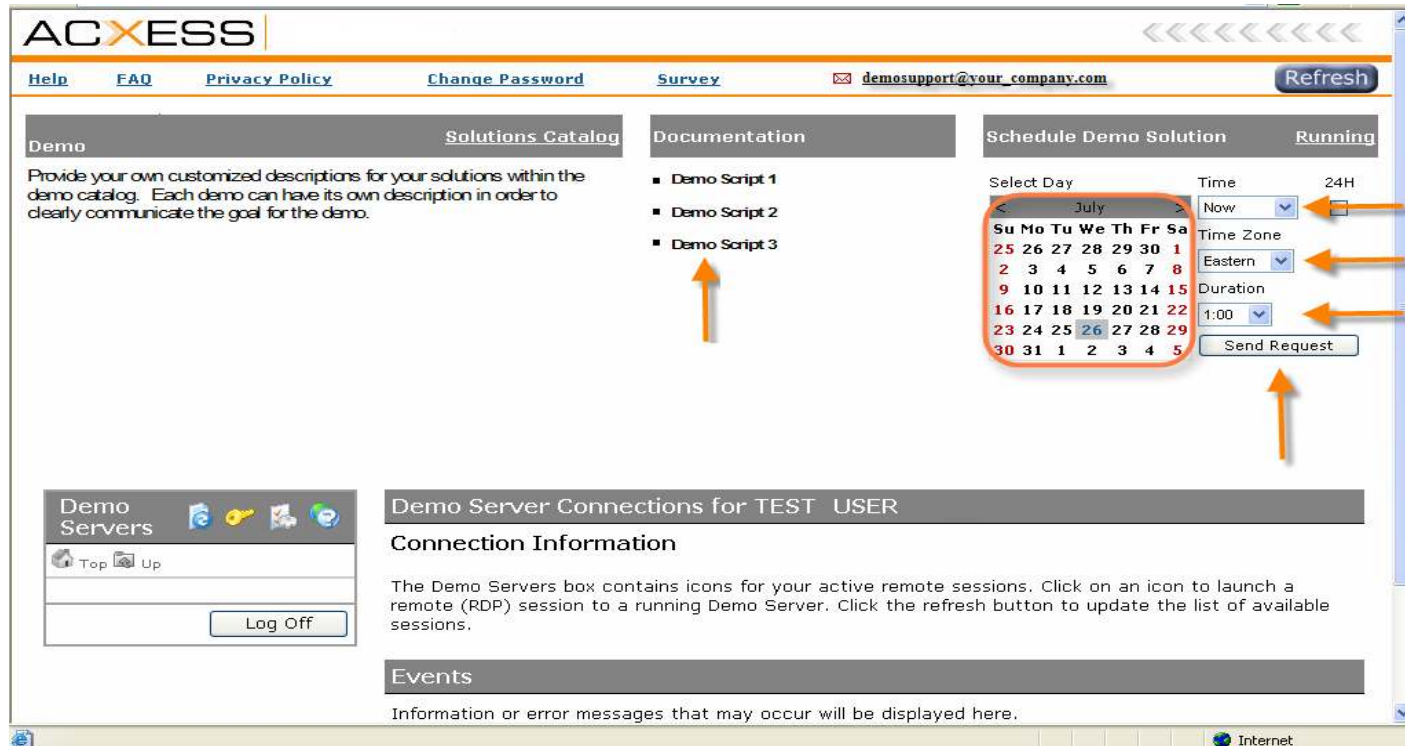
ACXESS

Help FAQ Privacy Policy Change Password Survey demosupport@your_company.com Refresh

Demo Solutions Catalog

Provide your own customized descriptions for your solutions within the demo catalog. Each demo can have its own description in order to clearly communicate the goal for the demo.

Documentation

- Demo Script 1
- Demo Script 2
- Demo Script 3

Schedule Demo Solution Running

Select Day

| < | | | July | | | > |
|---|---|---|---|---|---|---|
| Su | Mo | Tu | We | Th | Fr | Sa |
| 25 | 26 | 27 | 28 | 29 | 30 | 1 |
| 2 | 3 | 4 | 5 | 6 | 7 | 8 |
| 9 | 10 | 11 | 12 | 13 | 14 | 15 |
| 16 | 17 | 18 | 19 | 20 | 21 | 22 |
| 23 | 24 | 25 | 26 | 27 | 28 | 29 |
| 30 | 31 | 1 | 2 | 3 | 4 | 5 |

Time 24H
Now
Time Zone
Eastern
Duration
1:00
Send Request

Demo Servers

Top Up

Log Off

Demo Server Connections for TEST USER

Connection Information

The Demo Servers box contains icons for your active remote sessions. Click on an icon to launch a remote (RDP) session to a running Demo Server. Click the refresh button to update the list of available sessions.

Events

Information or error messages that may occur will be displayed here.

Internet